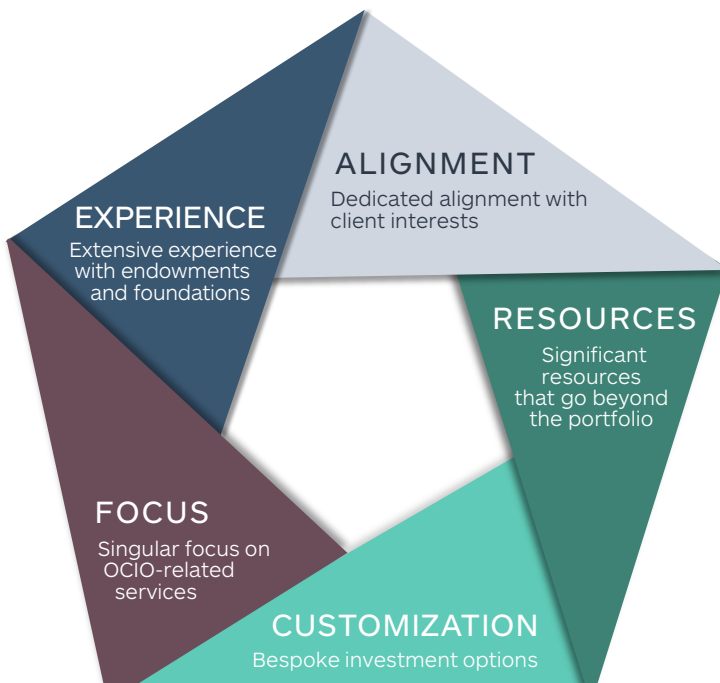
ALIGNMENT
Dedicated alignment with client interests

EXPERIENCE
Extensive experience with endowments and foundations

RESOURCES
Significant resources that go beyond the portfolio

FOCUS
Singular focus on OCIO-related services

CUSTOMIZATION
Bespoke investment options